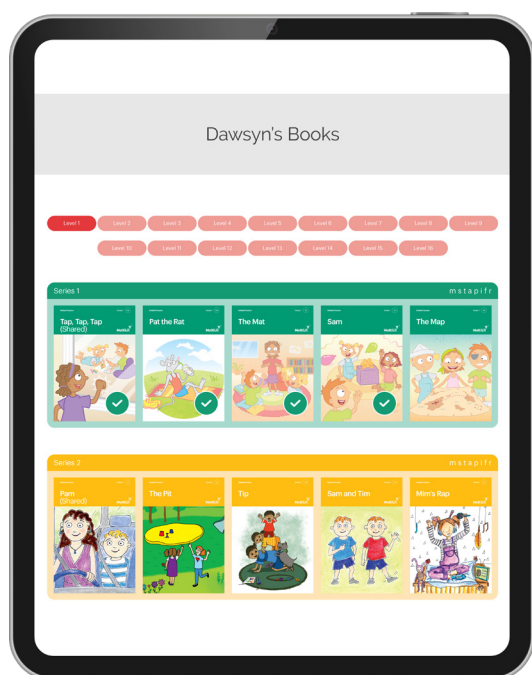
Dawsyn's Books

Level 1 Level 2 Level 3 Level 4 Level 5 Level 6 Level 7 Level 8 Level 9
Level 10 Level 11 Level 12 Level 13 Level 14 Level 15 Level 16

Series 1 m s t a p i f r

Tap, Tap, Tap (Shared)

Pat the Rat

The Mat

Sam

The Map

Series 2 m s t a p i f r

Pam (Shared)

The Pit

Tip

Sam and Tim

Mim's Rap